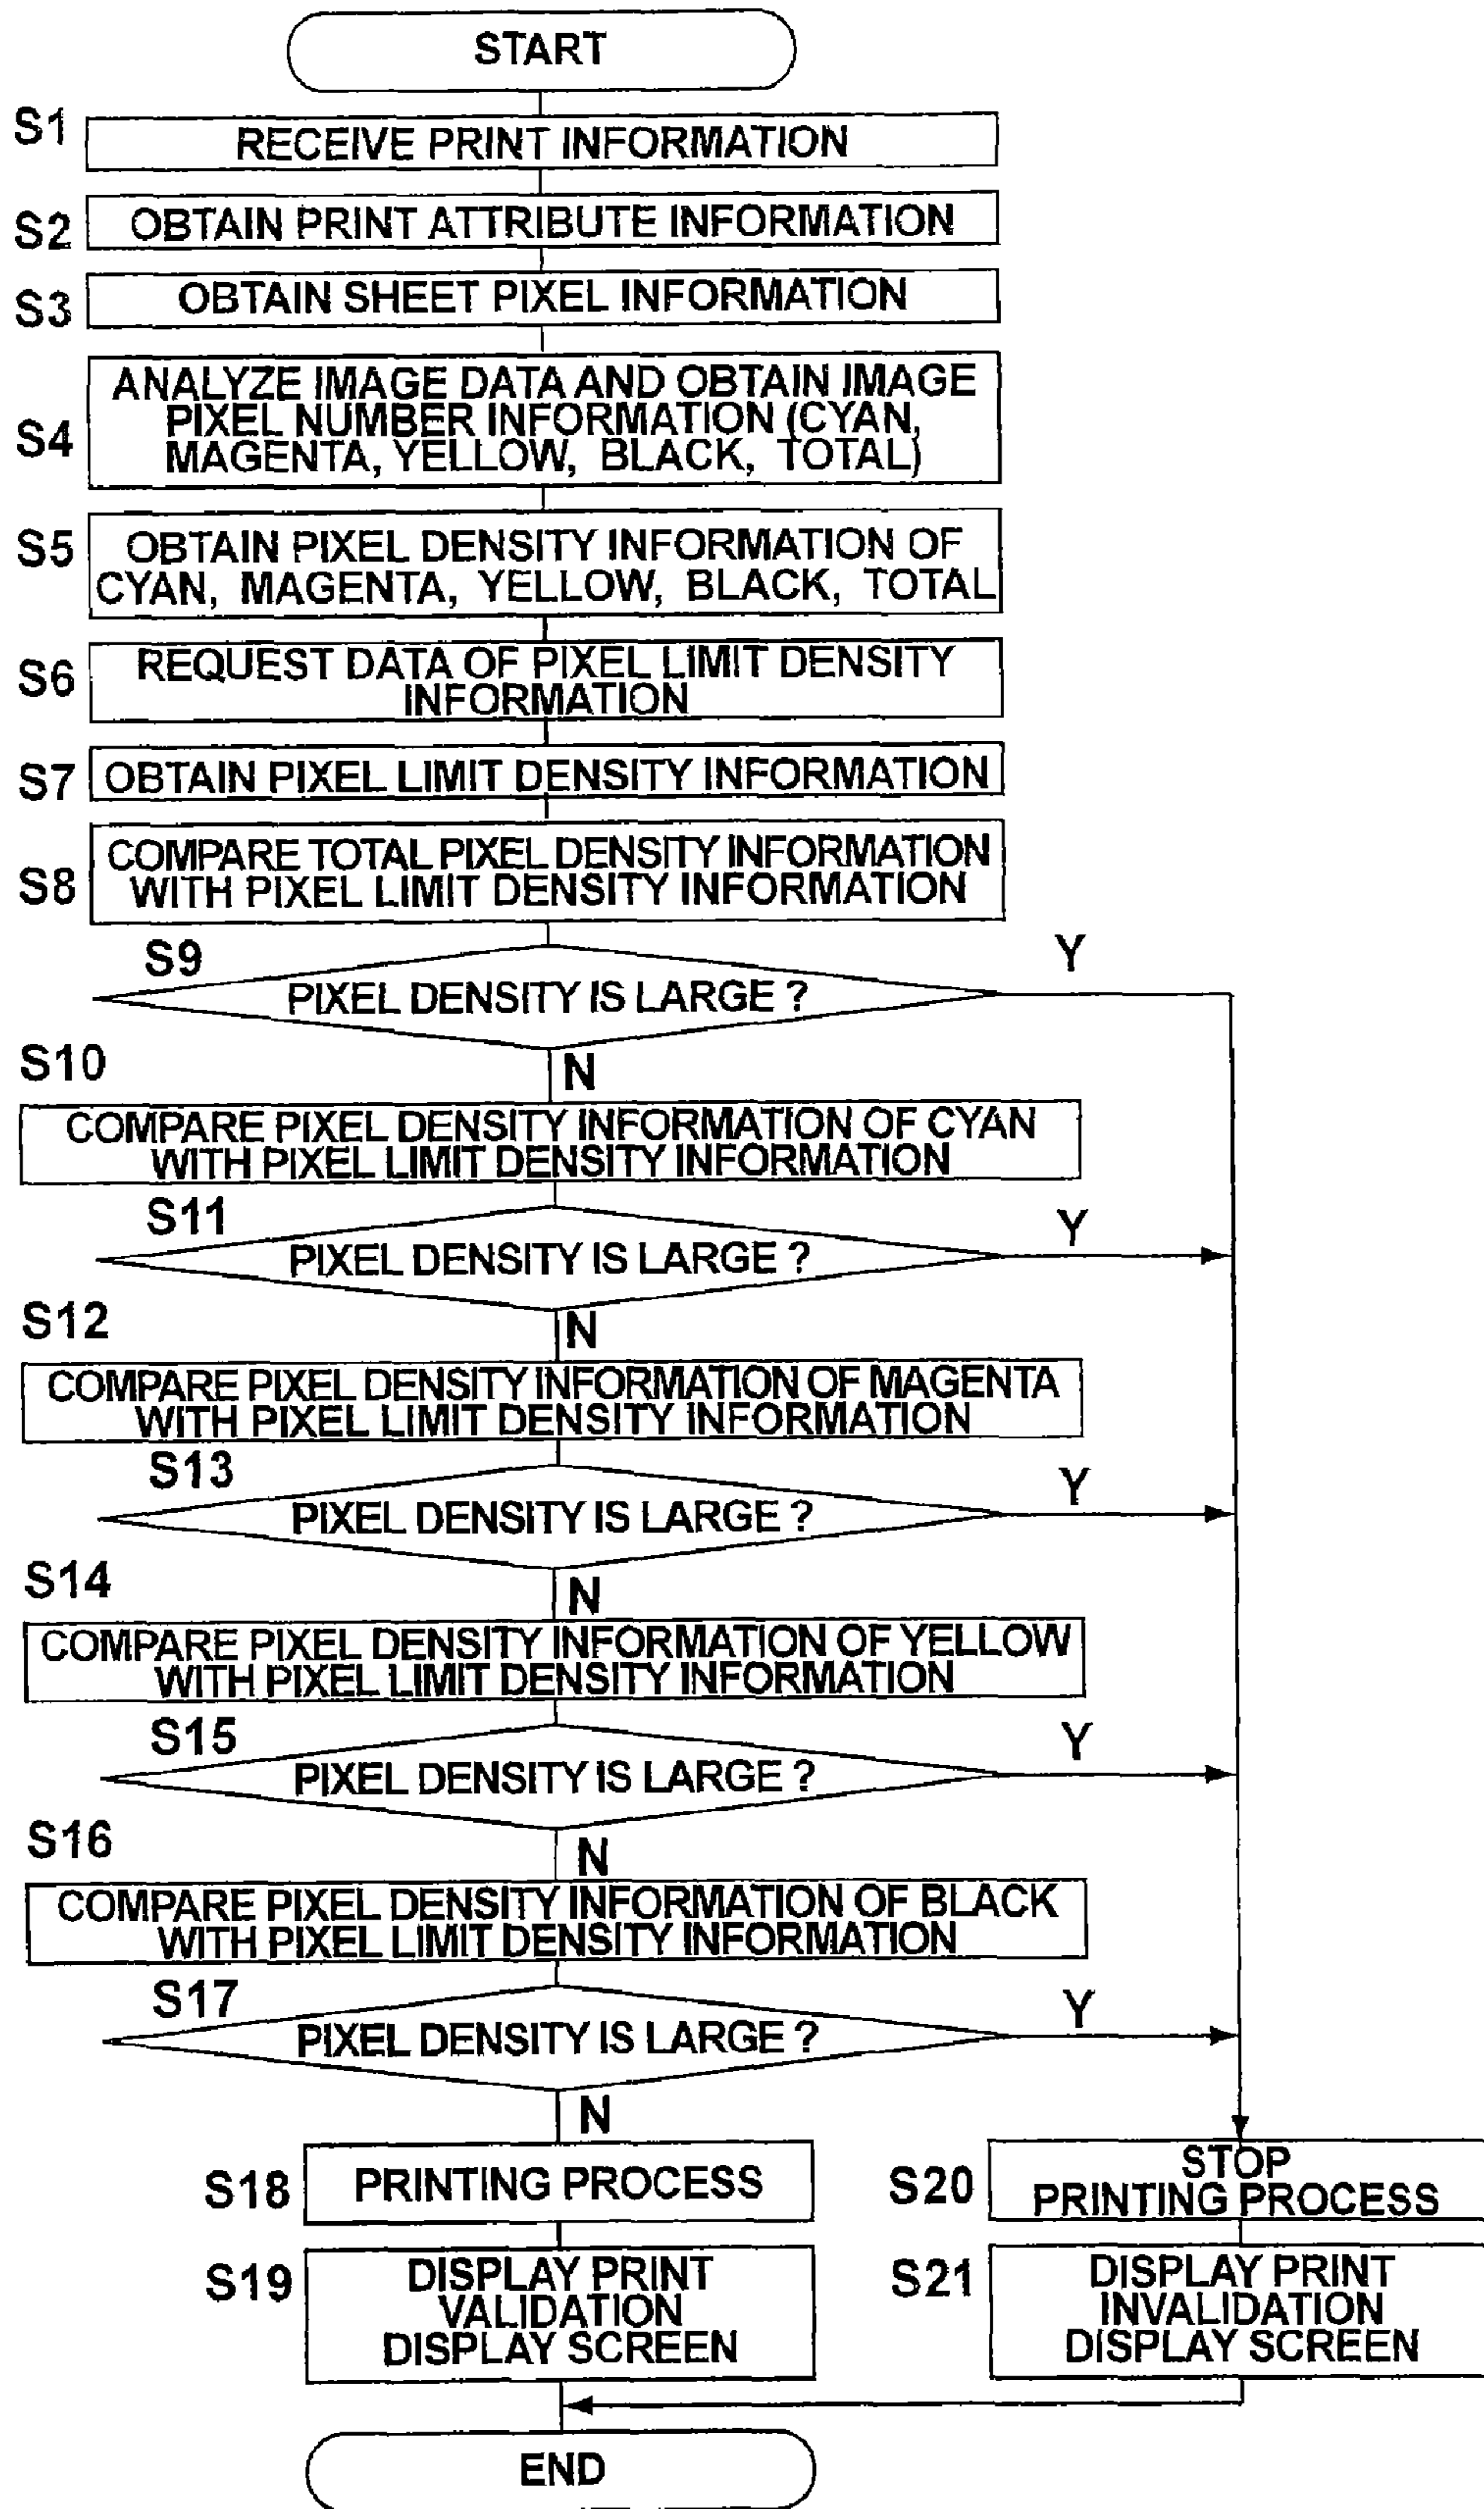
START

S1 RECEIVE PRINT INFORMATION

S2 OBTAIN PRINT ATTRIBUTE INFORMATION

S3 OBTAIN SHEET PIXEL INFORMATION

S4 ANALYZE IMAGE DATA AND OBTAIN IMAGE PIXEL NUMBER INFORMATION (CYAN, MAGENTA, YELLOW, BLACK, TOTAL)

S5 OBTAIN PIXEL DENSITY INFORMATION OF CYAN, MAGENTA, YELLOW, BLACK, TOTAL

S6 REQUEST DATA OF PIXEL LIMIT DENSITY INFORMATION

S7 OBTAIN PIXEL LIMIT DENSITY INFORMATION

S8 COMPARE TOTAL PIXEL DENSITY INFORMATION WITH PIXEL LIMIT DENSITY INFORMATION

S9 PIXEL DENSITY IS LARGE ?
Y
N

S10 COMPARE PIXEL DENSITY INFORMATION OF CYAN WITH PIXEL LIMIT DENSITY INFORMATION

S11 PIXEL DENSITY IS LARGE ?
Y
N

S12 COMPARE PIXEL DENSITY INFORMATION OF MAGENTA WITH PIXEL LIMIT DENSITY INFORMATION

S13 PIXEL DENSITY IS LARGE ?
Y
N

S14 COMPARE PIXEL DENSITY INFORMATION OF YELLOW WITH PIXEL LIMIT DENSITY INFORMATION

S15 PIXEL DENSITY IS LARGE ?
Y
N

S16 COMPARE PIXEL DENSITY INFORMATION OF BLACK WITH PIXEL LIMIT DENSITY INFORMATION

S17 PIXEL DENSITY IS LARGE ?
Y
N

S18 PRINTING PROCESS

S19 DISPLAY PRINT VALIDATION DISPLAY SCREEN

S20 STOP PRINTING PROCESS

S21 DISPLAY PRINT INVALIDATION DISPLAY SCREEN

END